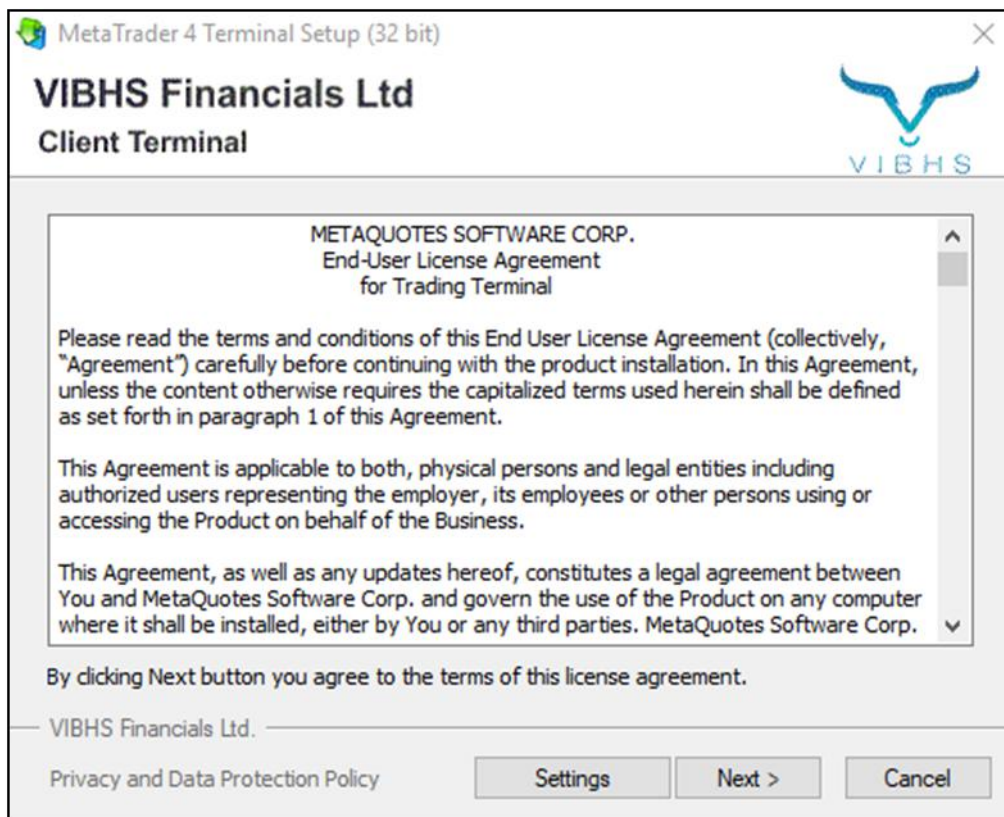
MetaTrader 4 Terminal Setup (32 bit)

VIBHS Financials Ltd
Client Terminal

VIBHS

METAQUOTES SOFTWARE CORP.
End-User License Agreement
for Trading Terminal

Please read the terms and conditions of this End User License Agreement (collectively, "Agreement") carefully before continuing with the product installation. In this Agreement, unless the content otherwise requires the capitalized terms used herein shall be defined as set forth in paragraph 1 of this Agreement.

This Agreement is applicable to both, physical persons and legal entities including authorized users representing the employer, its employees or other persons using or accessing the Product on behalf of the Business.

This Agreement, as well as any updates hereof, constitutes a legal agreement between You and MetaQuotes Software Corp. and govern the use of the Product on any computer where it shall be installed, either by You or any third parties. MetaQuotes Software Corp.

By clicking Next button you agree to the terms of this license agreement.

VIBHS Financials Ltd.

Privacy and Data Protection Policy

Settings

Next >

Cancel